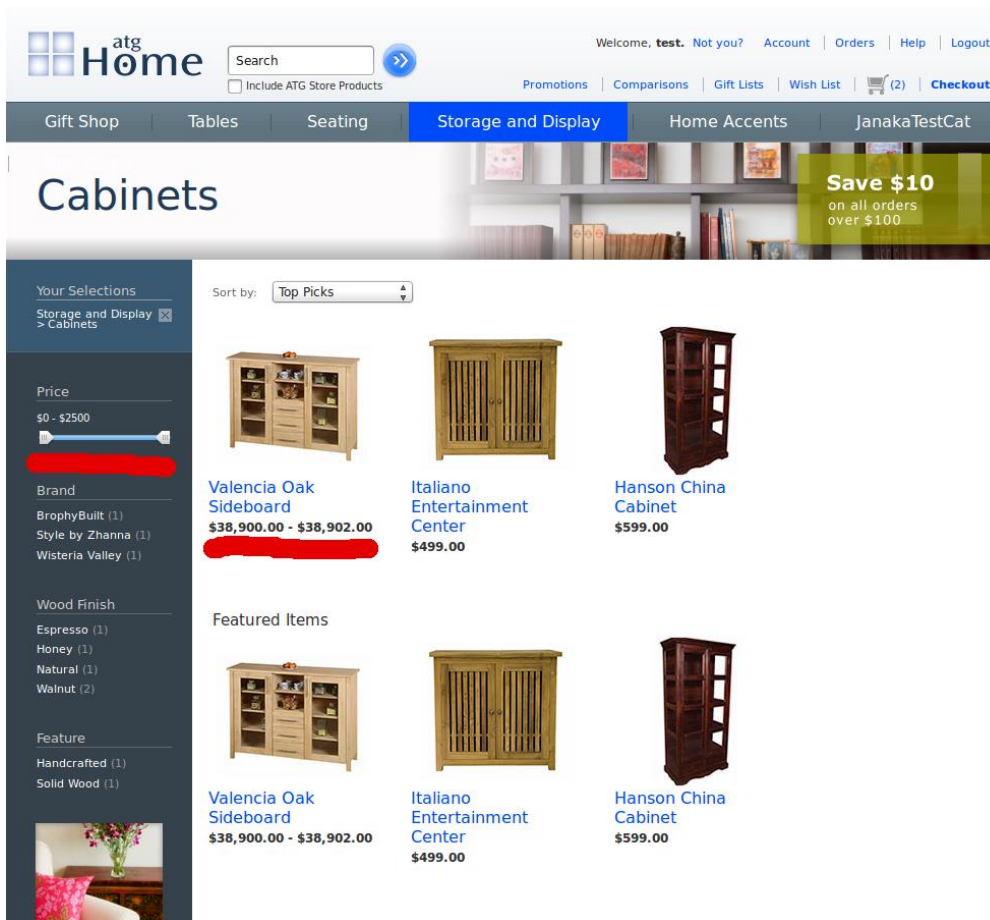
atg Home

Search

Include ATG Store Products

Welcome, test. Not you? Account | Orders | Help | Logout

Promotions | Comparisons | Gift Lists | Wish List | (2) | Checkout

Gift Shop | Tables | Seating | Storage and Display | Home Accents | JanakaTestCat

Cabinets

Save $10
on all orders over $100

Your Selections

Storage and Display > Cabinets

Price

$0 - $2500

Brand

BrophyBuilt (1)
Style by Zhanna (1)
Wisteria Valley (1)

Wood Finish

Espresso (1)
Honey (1)
Natural (1)
Walnut (2)

Feature

Handcrafted (1)
Solid Wood (1)

Sort by: Top Picks

Valencia Oak Sideboard
$38,900.00 - $38,902.00

Italiano Entertainment Center
$499.00

Hanson China Cabinet
$599.00

Featured Items

Valencia Oak Sideboard
$38,900.00 - $38,902.00

Italiano Entertainment Center
$499.00

Hanson China Cabinet
$599.00